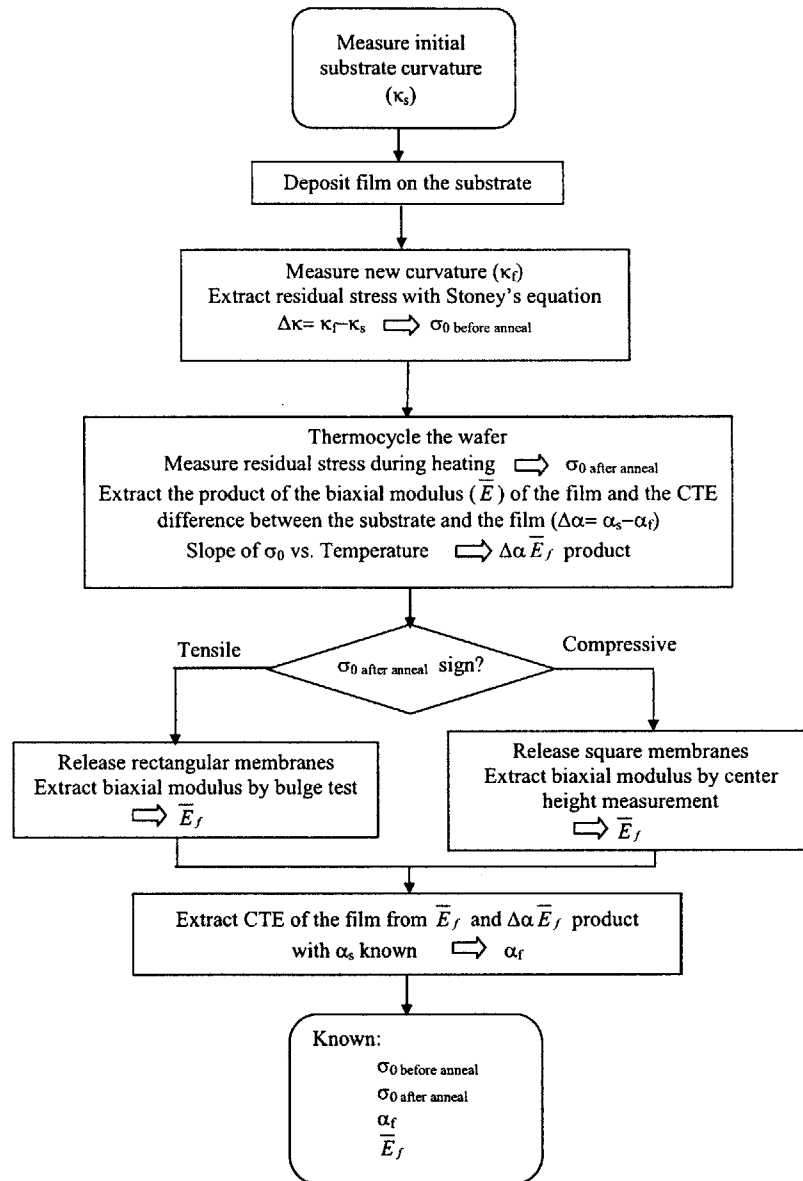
Measure initial substrate curvature ($\kappa_s$)

Deposit film on the substrate

Measure new curvature ($\kappa_f$)
Extract residual stress with Stoney's equation
$\Delta\kappa = \kappa_f - \kappa_s$ ⟹ $\sigma_{0 \text{ before anneal}}$

Thermocycle the wafer
Measure residual stress during heating ⟹ $\sigma_{0 \text{ after anneal}}$
Extract the product of the biaxial modulus ($\overline{E}$) of the film and the CTE difference between the substrate and the film ($\Delta\alpha = \alpha_s - \alpha_f$)
Slope of $\sigma_0$ vs. Temperature ⟹ $\Delta\alpha\,\overline{E}_f$ product

Tensile

$\sigma_{0 \text{ after anneal}}$ sign?

Compressive

Release rectangular membranes
Extract biaxial modulus by bulge test
⟹ $\overline{E}_f$

Release square membranes
Extract biaxial modulus by center height measurement
⟹ $\overline{E}_f$

Extract CTE of the film from $\overline{E}_f$ and $\Delta\alpha\,\overline{E}_f$ product with $\alpha_s$ known ⟹ $\alpha_f$

Known:
$\sigma_{0 \text{ before anneal}}$
$\sigma_{0 \text{ after anneal}}$
$\alpha_f$
$\overline{E}_f$